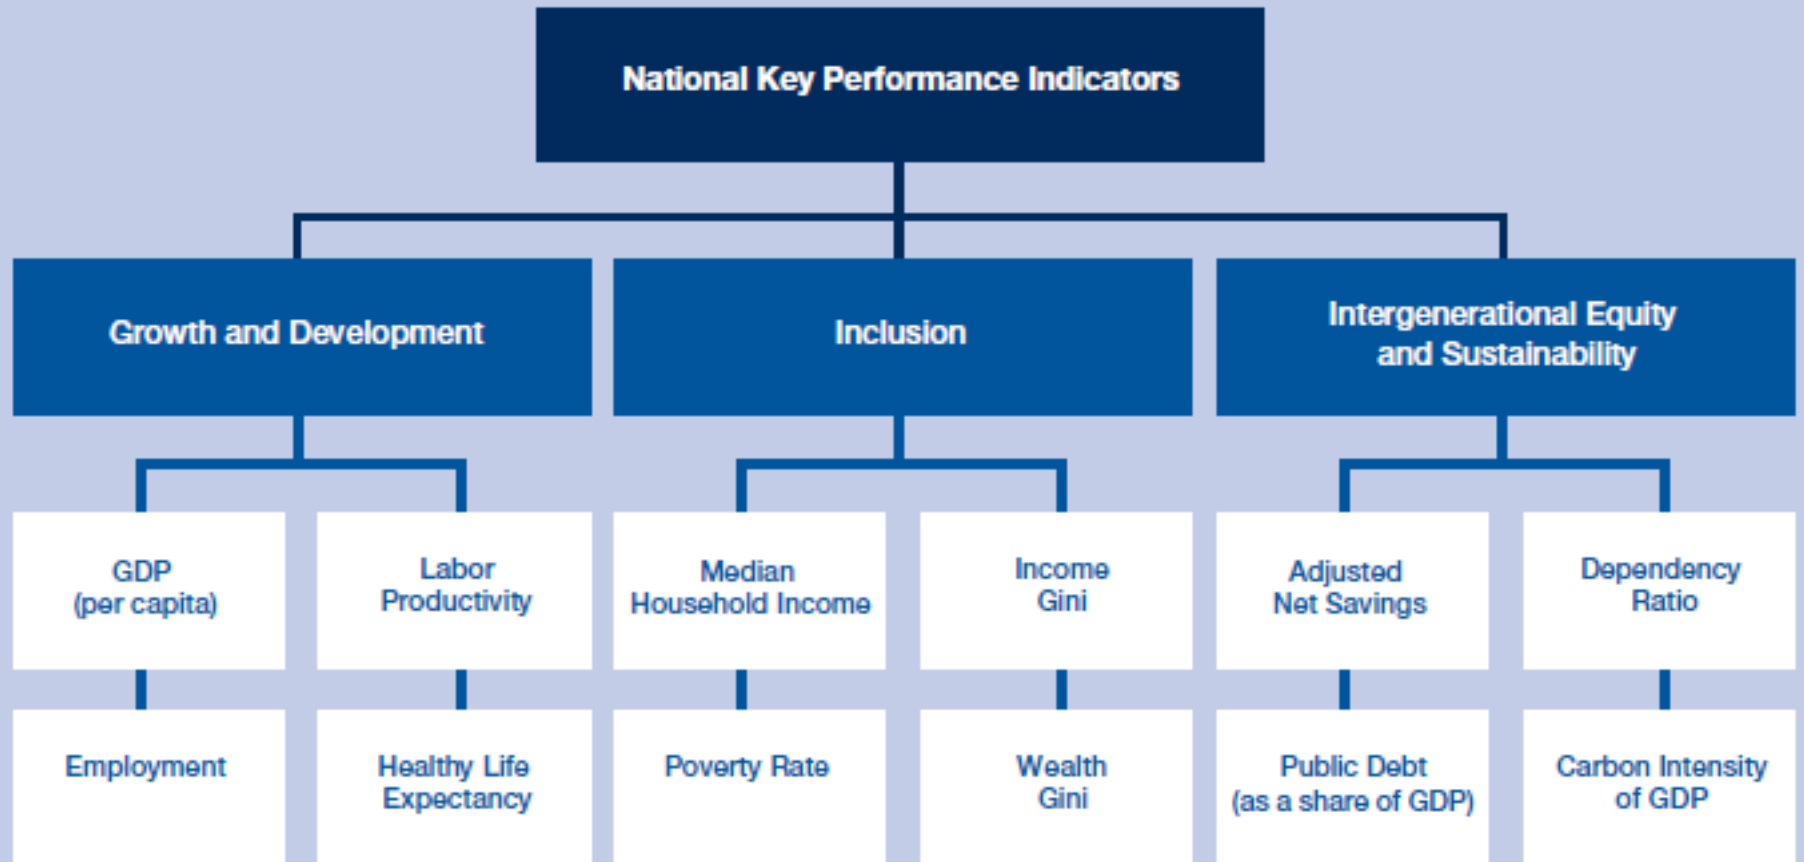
National Key Performance Indicators

Growth and Development

Inclusion

Intergenerational Equity and Sustainability

GDP (per capita)

Labor Productivity

Median Household Income

Income Gini

Adjusted Net Savings

Dependency Ratio

Employment

Healthy Life Expectancy

Poverty Rate

Wealth Gini

Public Debt (as a share of GDP)

Carbon Intensity of GDP